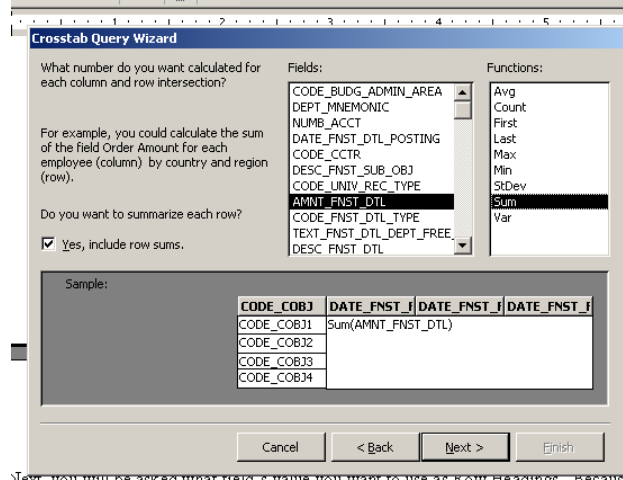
Crosstab Query Wizard

What number do you want calculated for each column and row intersection?

For example, you could calculate the sum of the field Order Amount for each employee (column) by country and region (row).

Do you want to summarize each row?

☑ Yes, include row sums.

Fields:
CODE_BUDG_ADMIN_AREA
DEPT_MNEMONIC
NUMB_ACCT
DATE_FNST_DTL_POSTING
CODE_CCTR
DESC_FNST_SUB_OBJ
CODE_UNIV_REC_TYPE
AMNT_FNST_DTL
CODE_FNST_DTL_TYPE
TEXT_FNST_DTL_DEPT_FREE
DESC_FNST_DTL

Functions:
Avg
Count
First
Last
Max
Min
StDev
Sum
Var

Sample:

| CODE_COBJ | DATE_FNST_F | DATE_FNST_F | DATE_FNST_F |
|---|---|---|---|
| CODE_COBJ1 | Sum(AMNT_FNST_DTL) | | |
| CODE_COBJ2 | | | |
| CODE_COBJ3 | | | |
| CODE_COBJ4 | | | |

Cancel
< Back
Next >
Finish

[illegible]